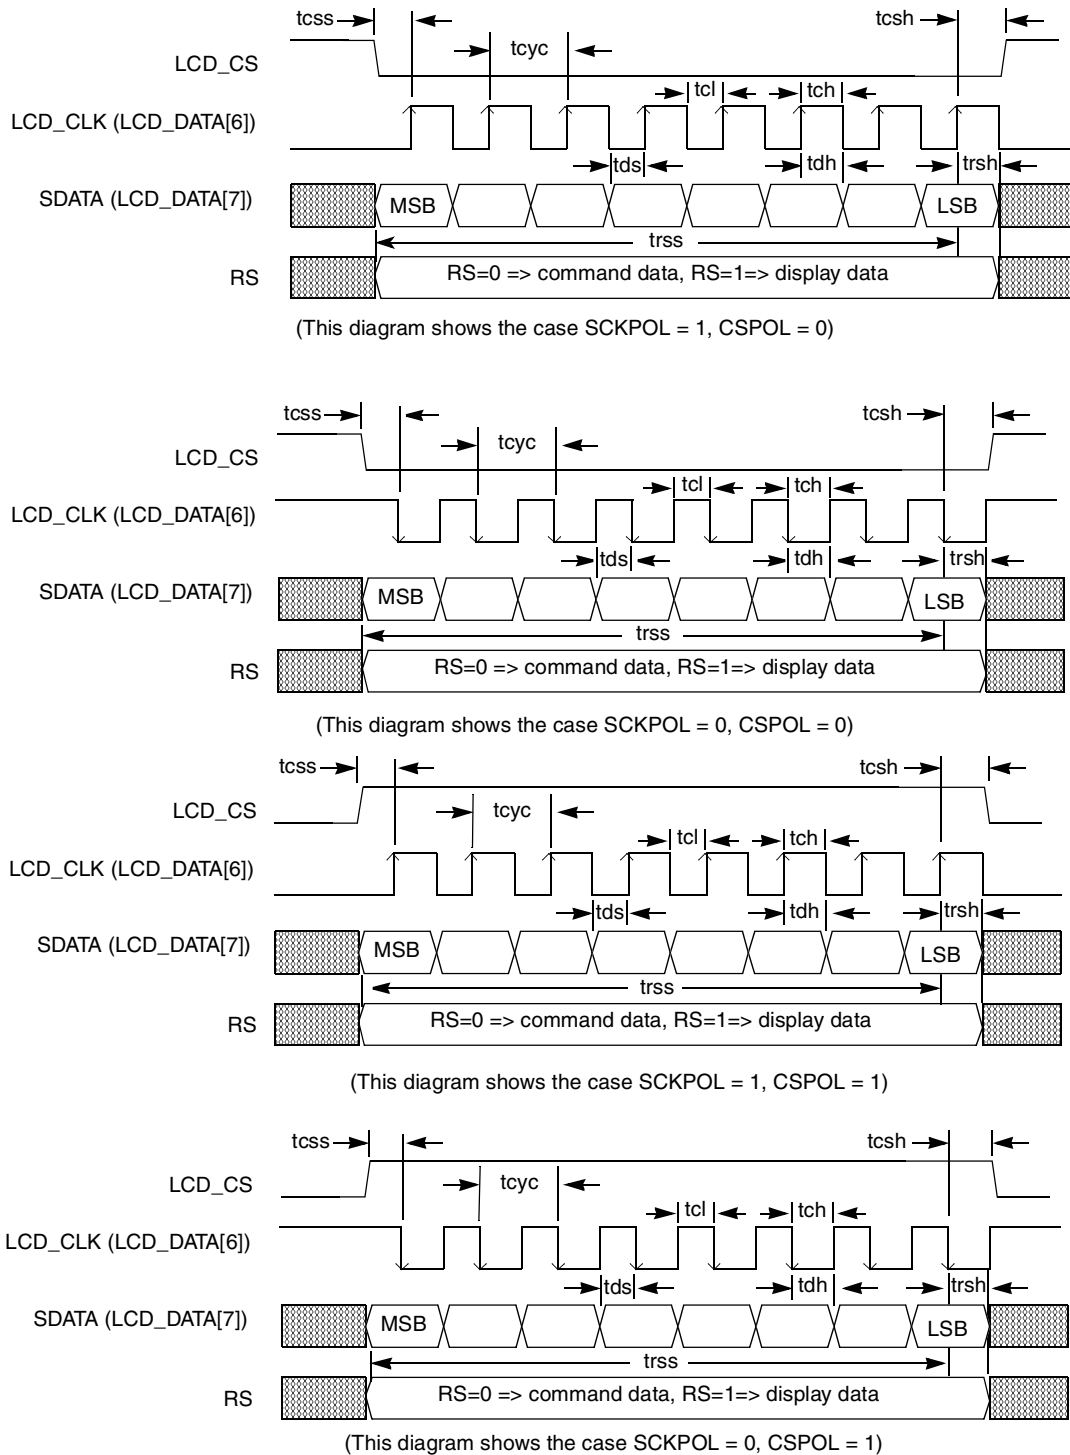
tcss
tcsh
LCD_CS
tcyc
tcl
tch
LCD_CLK (LCD_DATA[6])
tds
tdh
trsh
SDATA (LCD_DATA[7])
MSB
LSB
trss
RS
RS=0 => command data, RS=1=> display data

(This diagram shows the case SCKPOL = 1, CSPOL = 0)

tcss
tcsh
LCD_CS
tcyc
tcl
tch
LCD_CLK (LCD_DATA[6])
tds
tdh
trsh
SDATA (LCD_DATA[7])
MSB
LSB
trss
RS
RS=0 => command data, RS=1=> display data

(This diagram shows the case SCKPOL = 0, CSPOL = 0)

tcss
tcsh
LCD_CS
tcyc
tcl
tch
LCD_CLK (LCD_DATA[6])
tds
tdh
trsh
SDATA (LCD_DATA[7])
MSB
LSB
trss
RS
RS=0 => command data, RS=1=> display data

(This diagram shows the case SCKPOL = 1, CSPOL = 1)

tcss
tcsh
LCD_CS
tcyc
tcl
tch
LCD_CLK (LCD_DATA[6])
tds
tdh
trsh
SDATA (LCD_DATA[7])
MSB
LSB
trss
RS
RS=0 => command data, RS=1=> display data

(This diagram shows the case SCKPOL = 0, CSPOL = 1)